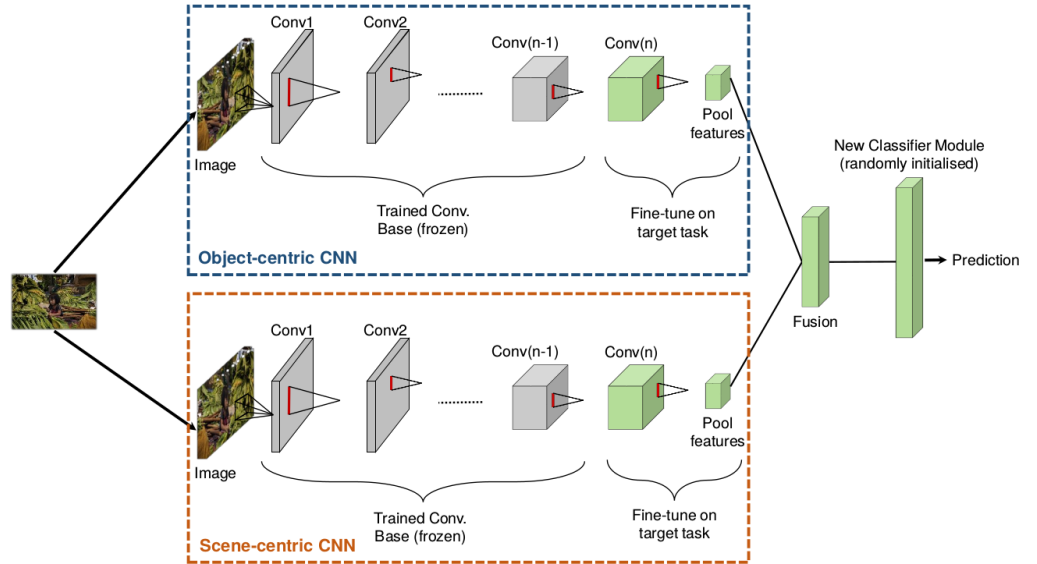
Conv1
Conv2
Conv(n-1)
Conv(n)
Image
Pool features
Trained Conv. Base (frozen)
Fine-tune on target task
Object-centric CNN

New Classifier Module (randomly initialised)
Prediction
Fusion

Conv1
Conv2
Conv(n-1)
Conv(n)
Image
Pool features
Trained Conv. Base (frozen)
Fine-tune on target task
Scene-centric CNN